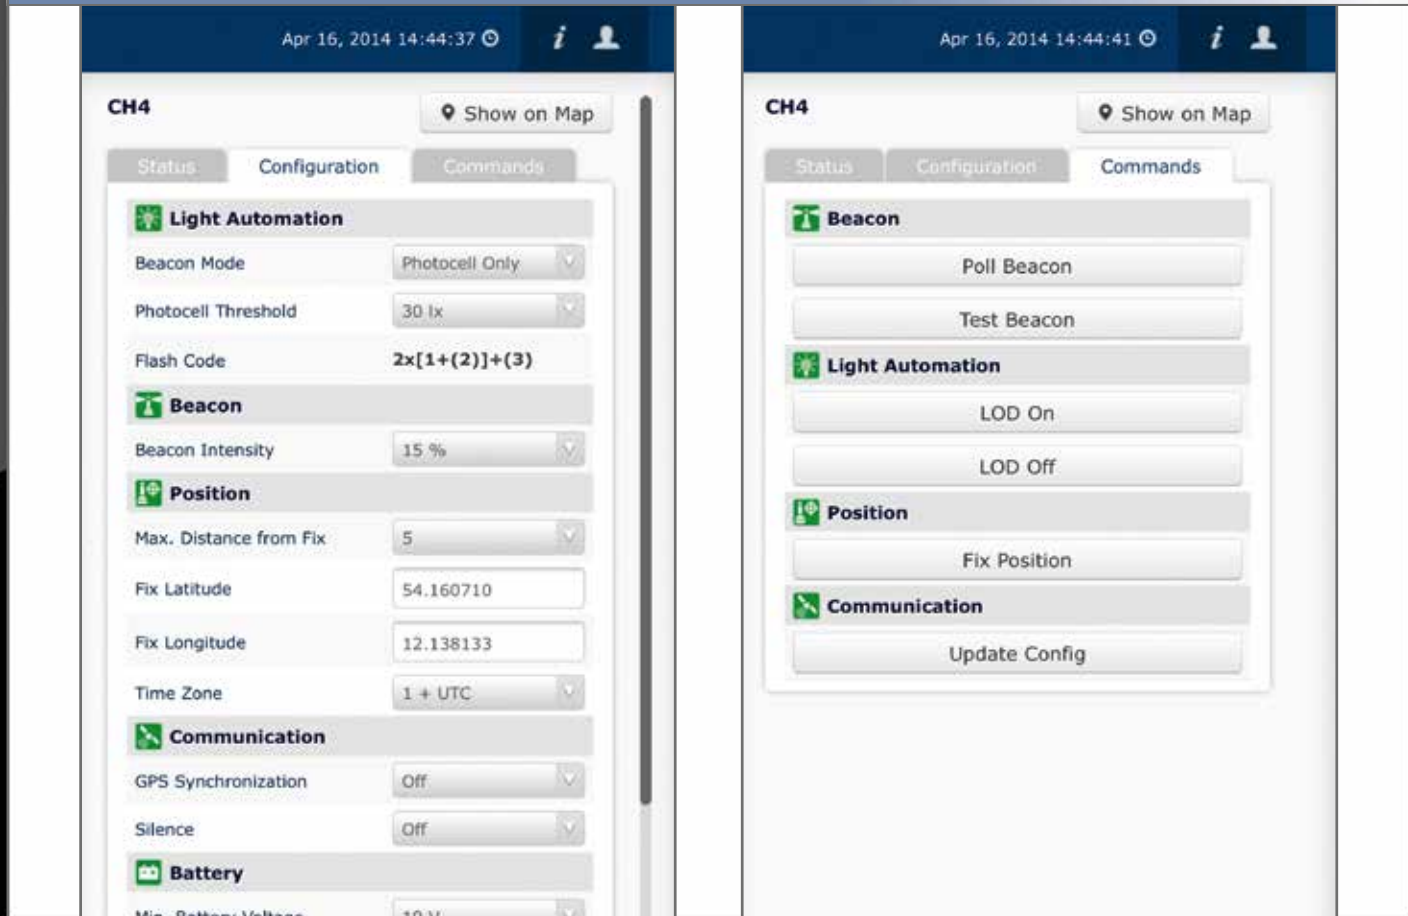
Apr 16, 2014 14:44:37

CH4

Show on Map

Status Configuration Commands

Light Automation

Beacon Mode Photocell Only

Photocell Threshold 30 lx

Flash Code 2x[1+(2)]+(3)

Beacon

Beacon Intensity 15 %

Position

Max. Distance from Fix 5

Fix Latitude 54.160710

Fix Longitude 12.138133

Time Zone 1 + UTC

Communication

GPS Synchronization Off

Silence Off

Battery

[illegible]

Apr 16, 2014 14:44:41

CH4

Show on Map

Status Configuration Commands

Beacon

Poll Beacon

Test Beacon

Light Automation

LOD On

LOD Off

Position

Fix Position

Communication

Update Config